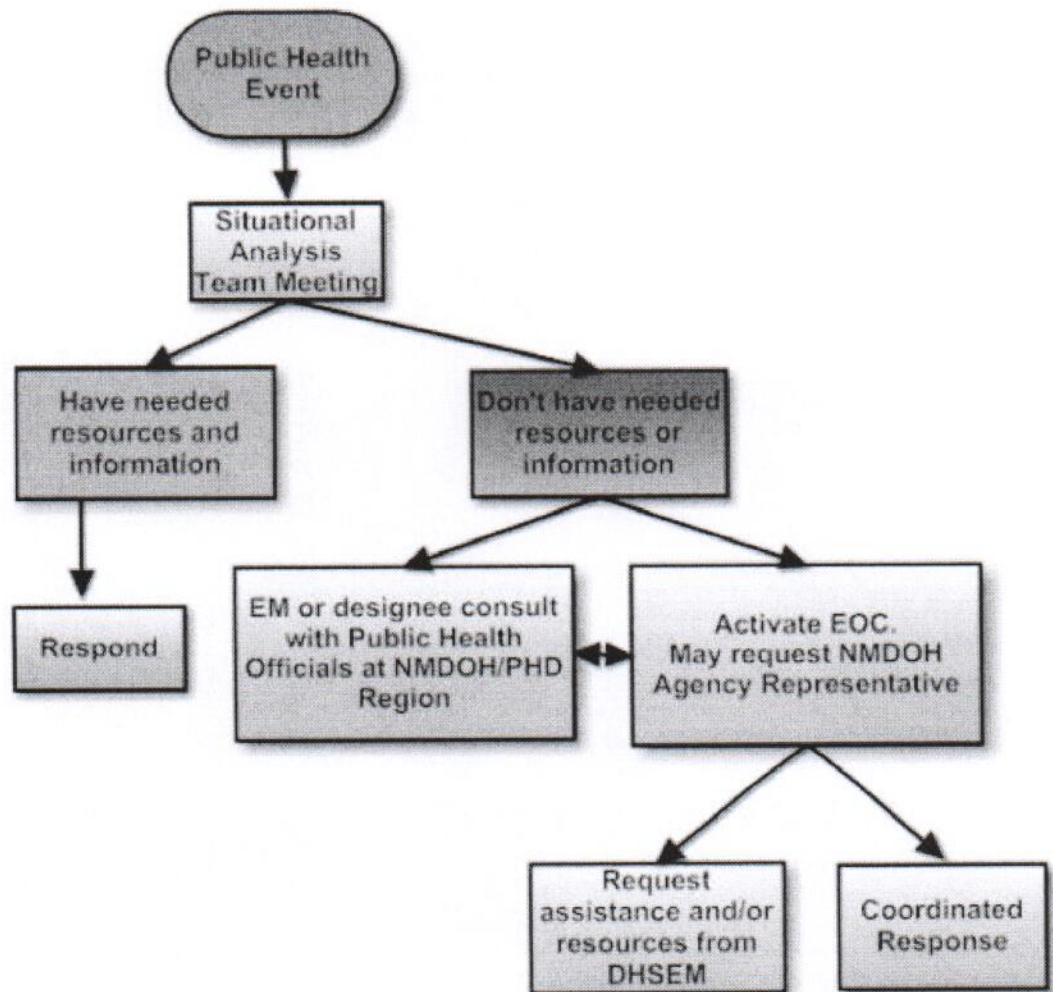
Public Health Event

Situational Analysis Team Meeting

Have needed resources and information

Don't have needed resources or information

Respond

EM or designee consult with Public Health Officials at NMDOH/PHD Region

Activate EOC. May request NMDOH Agency Representative

Request assistance and/or resources from DHSEM

Coordinated Response